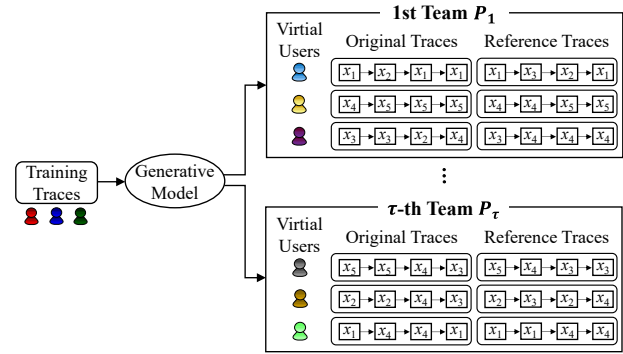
Training Traces

Generative Model

1st Team $P_1$

Virtial Users

Original Traces

Reference Traces

$x_1$ → $x_2$ → $x_1$ → $x_1$

$x_1$ → $x_3$ → $x_2$ → $x_1$

$x_4$ → $x_5$ → $x_5$ → $x_5$

$x_4$ → $x_4$ → $x_5$ → $x_5$

$x_3$ → $x_3$ → $x_2$ → $x_4$

$x_3$ → $x_4$ → $x_4$ → $x_4$

⋮

$\tau$-th Team $P_\tau$

Virtial Users

Original Traces

Reference Traces

$x_5$ → $x_5$ → $x_4$ → $x_3$

$x_5$ → $x_4$ → $x_3$ → $x_3$

$x_2$ → $x_2$ → $x_4$ → $x_3$

$x_2$ → $x_3$ → $x_2$ → $x_4$

$x_1$ → $x_4$ → $x_4$ → $x_1$

$x_1$ → $x_1$ → $x_4$ → $x_4$